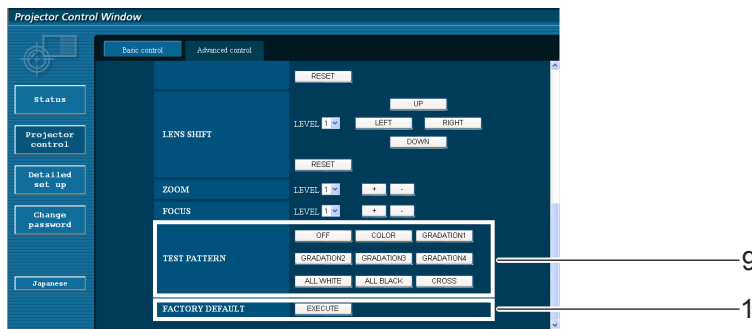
Projector Control Window

Basic control
Advanced control

Status
Projector control
Detailed set up
Change password
Japanese

RESET

LENS SHIFT
LEVEL 1
UP
LEFT
RIGHT
DOWN
RESET

ZOOM
LEVEL 1
+
-

FOCUS
LEVEL 1
+
-

TEST PATTERN
OFF
COLOR
GRADATION1
GRADATION2
GRADATION3
GRADATION4
ALL WHITE
ALL BLACK
CROSS

FACTORY DEFAULT
EXECUTE

9
1